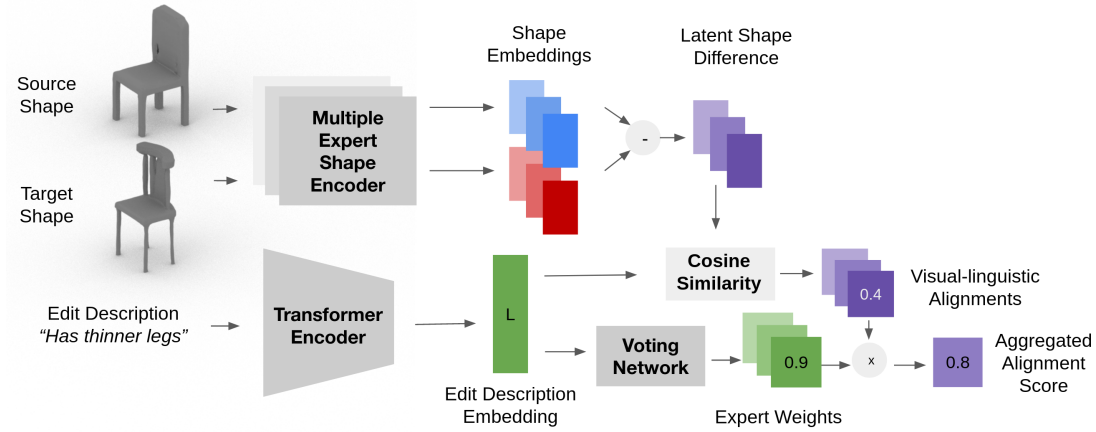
Source Shape

Target Shape

Multiple Expert Shape Encoder

Shape Embeddings

Latent Shape Difference

-

Edit Description
"Has thinner legs"

Transformer Encoder

L

Edit Description Embedding

Cosine Similarity

0.4

Visual-linguistic Alignments

Voting Network

0.9

Expert Weights

x

0.8

Aggregated Alignment Score